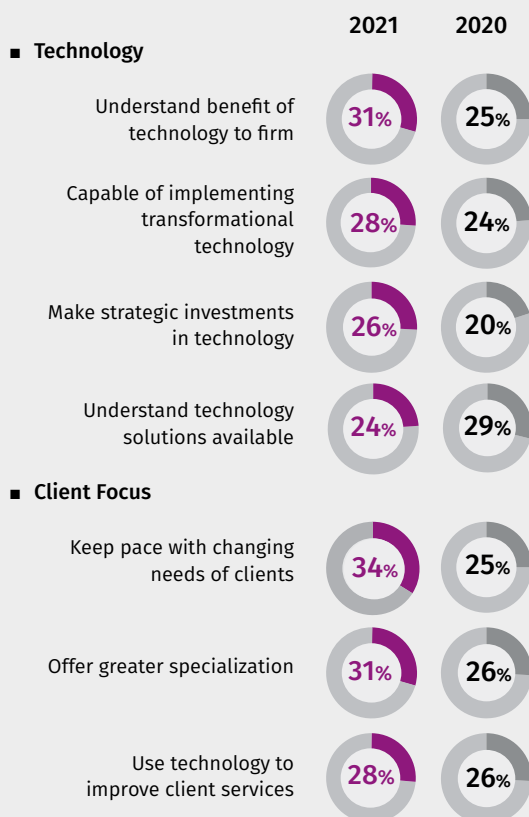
2021 2020

■ Technology

Understand benefit of technology to firm
31%
25%

Capable of implementing transformational technology
28%
24%

Make strategic investments in technology
26%
20%

Understand technology solutions available
24%
29%

■ Client Focus

Keep pace with changing needs of clients
34%
25%

Offer greater specialization
31%
26%

Use technology to improve client services
28%
26%